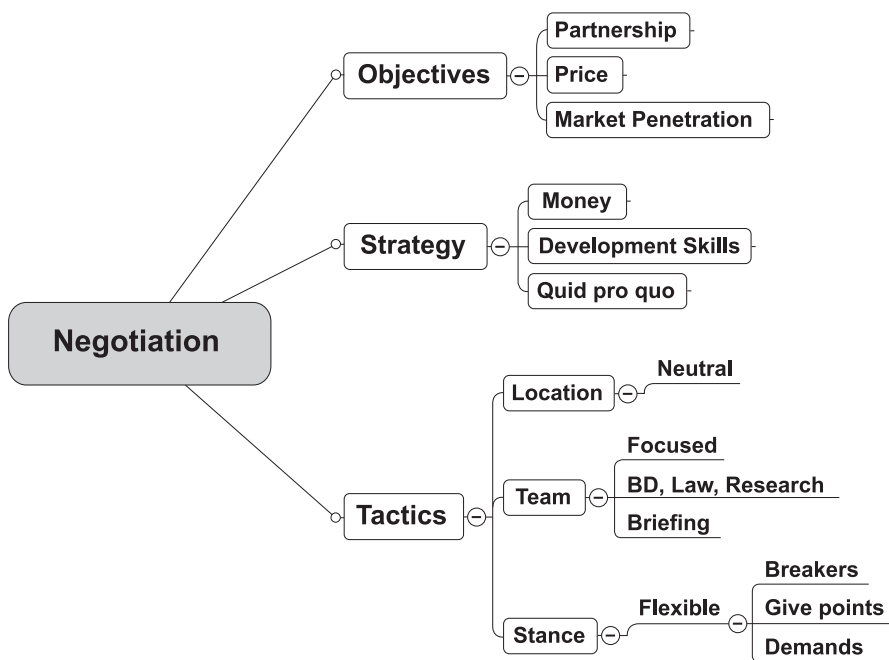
Negotiation

Objectives
Partnership
Price
Market Penetration

Strategy
Money
Development Skills
Quid pro quo

Tactics
Location
Neutral
Team
Focused
BD, Law, Research
Briefing
Stance
Flexible
Breakers
Give points
Demands